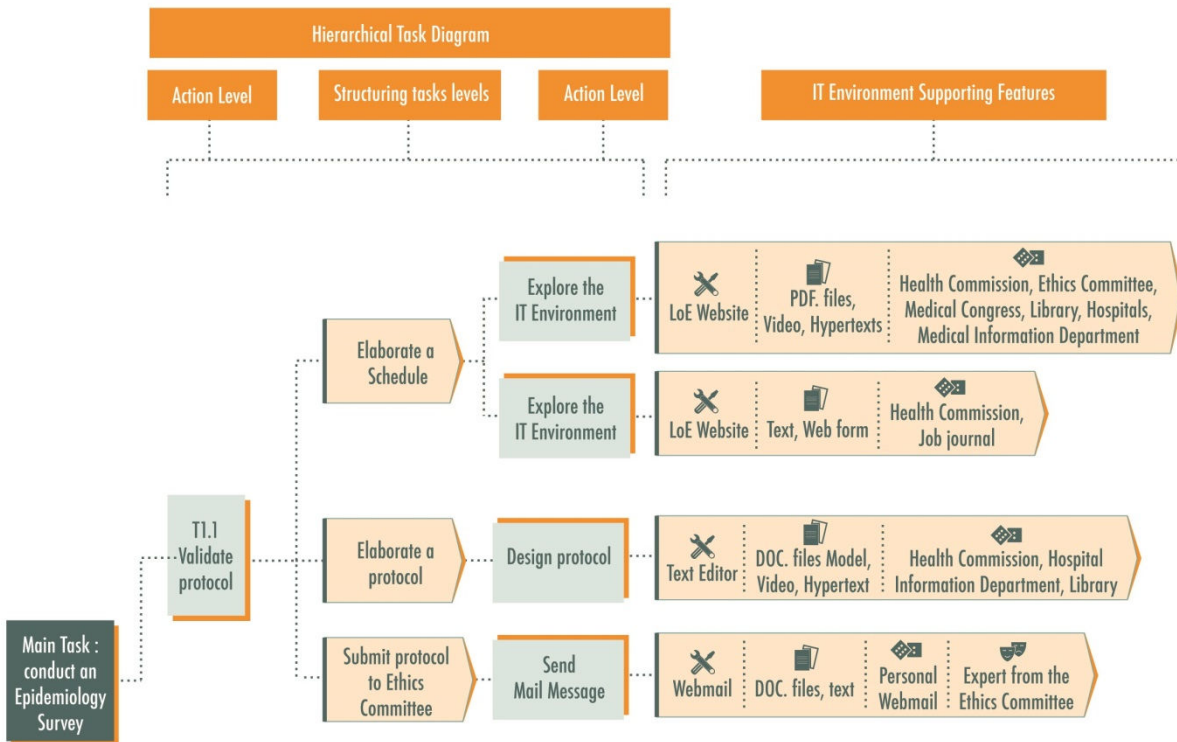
Hierarchical Task Diagram

Action Level

Structuring tasks levels

Action Level

IT Environment Supporting Features

Explore the IT Environment

LoE Website

PDF. files, Video, Hypertexts

Health Commission, Ethics Committee, Medical Congress, Library, Hospitals, Medical Information Department

Elaborate a Schedule

Explore the IT Environment

LoE Website

Text, Web form

Health Commission, Job journal

T1.1 Validate protocol

Elaborate a protocol

Design protocol

Text Editor

DOC. files Model, Video, Hypertext

Health Commission, Hospital Information Department, Library

Main Task : conduct an Epidemiology Survey

Submit protocol to Ethics Committee

Send Mail Message

Webmail

DOC. files, text

Personal Webmail

Expert from the Ethics Committee